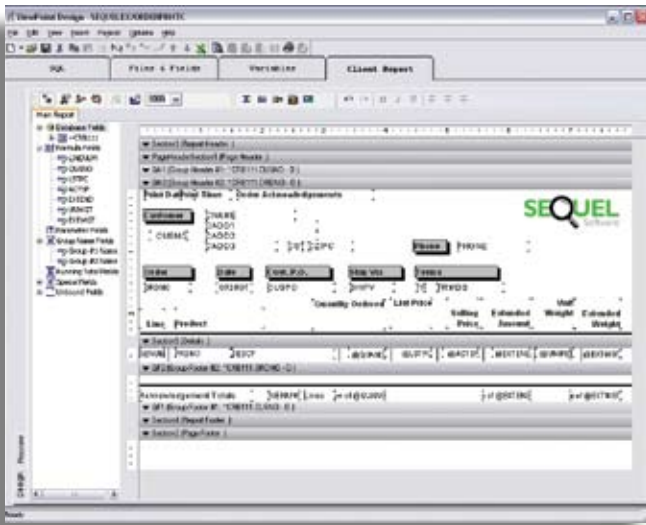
ViewPoint Design - SEQUEL.CUORDERPRNTC

SQL | Files & Fields | Variables | Client Report

Main Report

Database Fields
Formula Fields
Parameter Fields
Group Name Fields
Running Total Fields
Special Fields
Unbound Fields

Section1 (Report Header)
PageHeaderSection1 (Page Header)
GH1 (Group Header #1: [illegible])
GH2 (Group Header #2: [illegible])

Print Date: Ship Time: Order Acknowledgement

SEQUEL Software

Customer
CUSNO
NAME
ADD1
ADD2
ADD3
Phone PHONE

Order
Date
Cust. P.O.
Ship Via
Terms

Quantity Ordered
List Price
Selling Price
Extended Amount
Unit Weight
Extended Weight
Line
Product

Section3 (Details)
GF2 (Group Footer #2: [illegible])
Acknowledgement Totals
GF1 (Group Footer #1: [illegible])
Section4 (Report Footer)
Section5 (Page Footer)

Design Preview
Ready